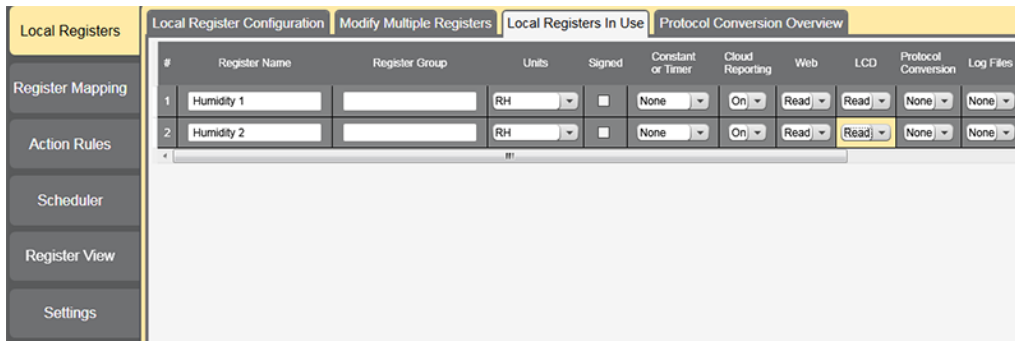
Local Registers

Register Mapping

Action Rules

Scheduler

Register View

Settings

Local Register Configuration | Modify Multiple Registers | Local Registers In Use | Protocol Conversion Overview

| # | Register Name | Register Group | Units | Signed | Constant or Timer | Cloud Reporting | Web | LCD | Protocol Conversion | Log Files |
|---|---|---|---|---|---|---|---|---|---|---|
| 1 | Humidity 1 | | RH | | None | On | Read | Read | None | None |
| 2 | Humidity 2 | | RH | | None | On | Read | Read | None | None |